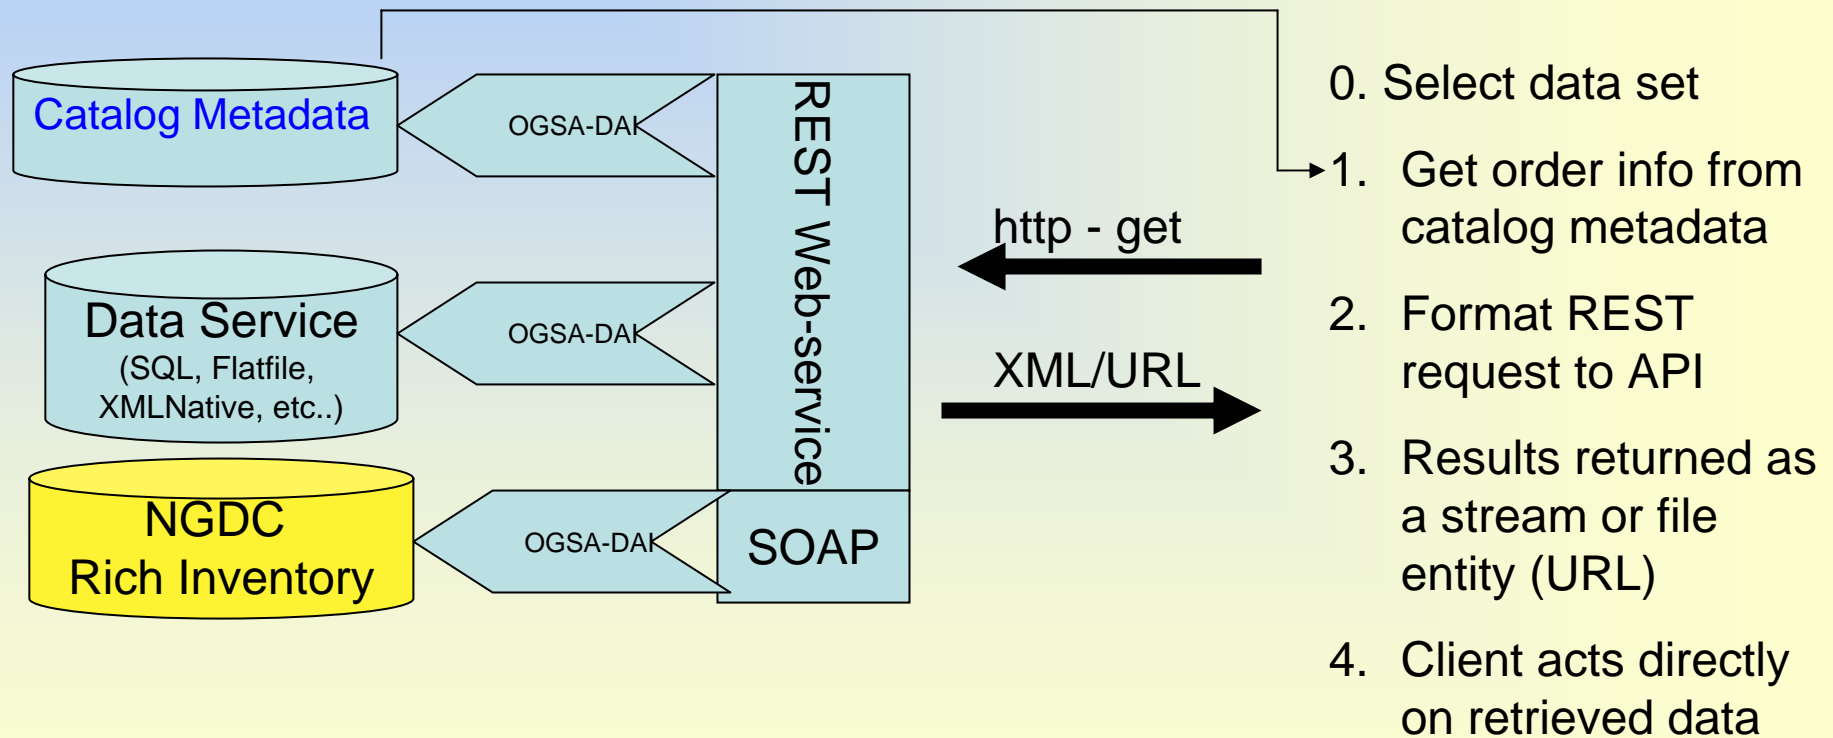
Catalog Metadata

OGSA-DAI

Data Service
(SQL, Flatfile, XMLNative, etc..)

OGSA-DAI

NGDC
Rich Inventory

OGSA-DAI

REST Web-service

SOAP

http - get

XML/URL

0. Select data set

1. Get order info from catalog metadata

2. Format REST request to API

3. Results returned as a stream or file entity (URL)

4. Client acts directly on retrieved data